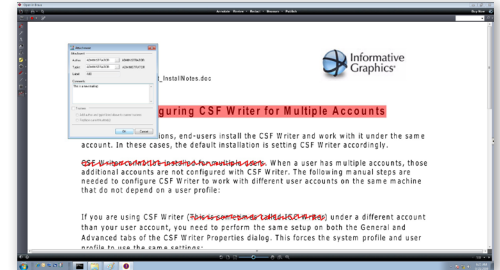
Informative Graphics

_InstallNotes.doc

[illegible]guring CSF Writer for Multiple Accounts

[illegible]ions, end-users install the CSF Writer and work with it under the same account. In these cases, the default installation is setting CSF Writer accordingly.

CSF Writer installed for multiple users. When a user has multiple accounts, those additional accounts are not configured with CSF Writer. The following manual steps are needed to configure CSF Writer to work with different user accounts on the same machine that do not depend on a user profile:

If you are using CSF Writer ([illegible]) under a different account than your user account, you need to perform the same setup on both the General and Advanced tabs of the CSF Writer Properties dialog. This forces the system profile and user profile to use the same settings:

Author:
Subject:
Label:
Comment:
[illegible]
Cancel